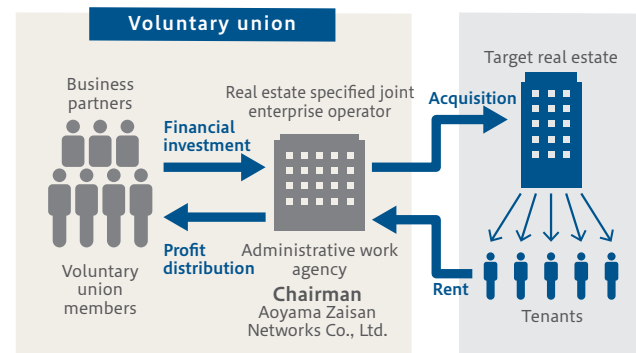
Voluntary union

Business partners

Real estate specified joint enterprise operator

Financial investment

Acquisition

Target real estate

Profit distribution

Administrative work agency

Voluntary union members

Chairman
Aoyama Zaisan Networks Co., Ltd.

Rent

Tenants